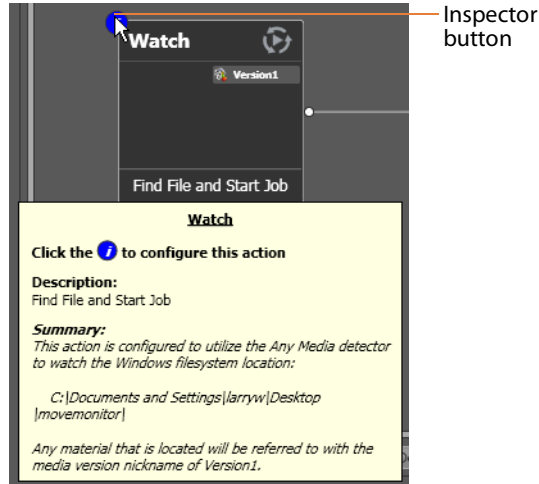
Watch

Version1

Find File and Start Job

Inspector button

Watch

Click the *i* to configure this action

**Description:**
Find File and Start Job

***Summary:***
*This action is configured to utilize the Any Media detector to watch the Windows filesystem location:*

*C:|Documents and Settings|larryw|Desktop |movemonitor|*

*Any material that is located will be referred to with the media version nickname of Version1.*